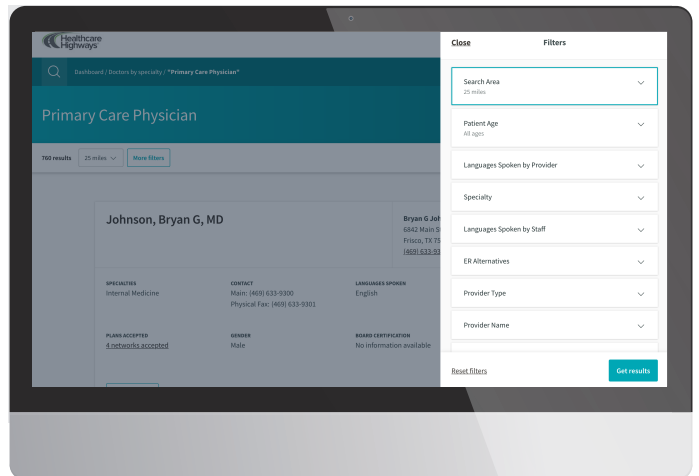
Healthcare Highways

Dashboard / Doctors by specialty / "Primary Care Physician"

Primary Care Physician

760 results 25 miles More filters

Johnson, Bryan G, MD

Bryan G Joh
6842 Main S
Frisco, TX 75
(469) 633-93

SPECIALTIES
Internal Medicine

CONTACT
Main: (469) 633-9300
Physical Fax: (469) 633-9301

LANGUAGES SPOKEN
English

PLANS ACCEPTED
4 networks accepted

GENDER
Male

BOARD CERTIFICATION
No information available

Close Filters

Search Area
25 miles

Patient Age
All ages

Languages Spoken by Provider

Specialty

Languages Spoken by Staff

ER Alternatives

Provider Type

Provider Name

Reset filters

Get results